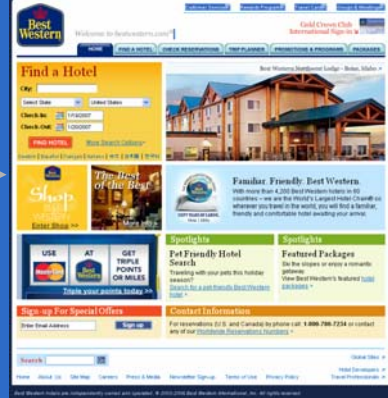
Best Western

Welcome to bestwestern.com!

Customer Service | Rewards Program | Career Card | Group & Meetings

Gold Crown Club International Sign in

HOME | FIND A HOTEL | CHECK RESERVATIONS | TRIP PLANNER | PROMOTIONS & PROGRAMS | PACKAGES

Find a Hotel

City:

Select State | United States

Check-In: 1/14/2007

Check-Out: 1/25/2007

FIND HOTEL

More Search Options

Best Western Northwest Lodge - Boise, Idaho

Shop Best Western

Enter Shop

The Best of the Best

Familiar. Friendly. Best Western

With more than 4,200 Best Western hotels in 80 countries – we are the World's Largest Hotel Chain® so wherever you travel in the world, you will find a familiar, friendly and comfortable hotel awaiting your arrival.

USE | AT Best Western | GET TRIPLE POINTS OR MILES

Triple your points today

Spotlights

Pet Friendly Hotel Search

Traveling with your pets this holiday season? Search for a pet-friendly Best Western hotel

Spotlights

Featured Packages

Go the slopes or enjoy a romantic getaway. View Best Western's featured hotel packages

Sign-up For Special Offers

Enter Email Address

Sign up

Contact Information

For reservations (U.S. and Canada) by phone call: 1-800-780-7234 or contact any of our Worldwide Reservations Numbers

Search

Global Sites

Home | About Us | Site Map | Careers | Press & Media | Newsletter Sign-up | Terms of Use | Privacy Policy

Hotel Developers | Travel Professionals

Best Western hotels are independently owned and operated. © 2003-2006 Best Western International, Inc. All rights reserved.